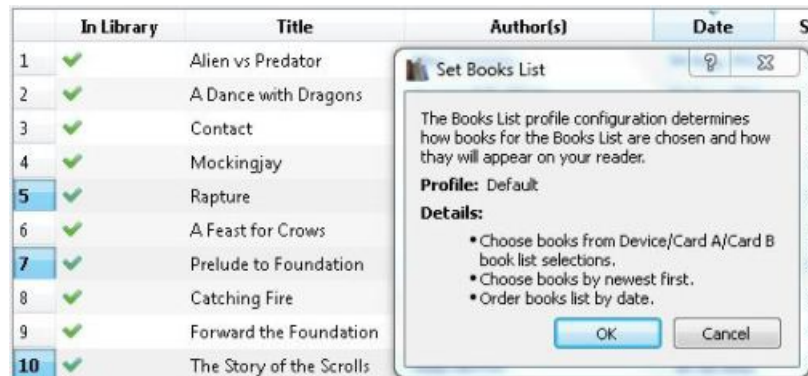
| | In Library | Title | Author(s) | Date | S |
|---|---|---|---|---|---|
| 1 | | Alien vs Predator | | | |
| 2 | | A Dance with Dragons | | | |
| 3 | | Contact | | | |
| 4 | | Mockingjay | | | |
| 5 | | Rapture | | | |
| 6 | | A Feast for Crows | | | |
| 7 | | Prelude to Foundation | | | |
| 8 | | Catching Fire | | | |
| 9 | | Forward the Foundation | | | |
| 10 | | The Story of the Scrolls | | | |

Set Books List

?

The Books List profile configuration determines how books for the Books List are chosen and how thay will appear on your reader.

Profile: Default

Details:

• Choose books from Device/Card A/Card B book list selections.
• Choose books by newest first.
• Order books list by date.

OK

Cancel